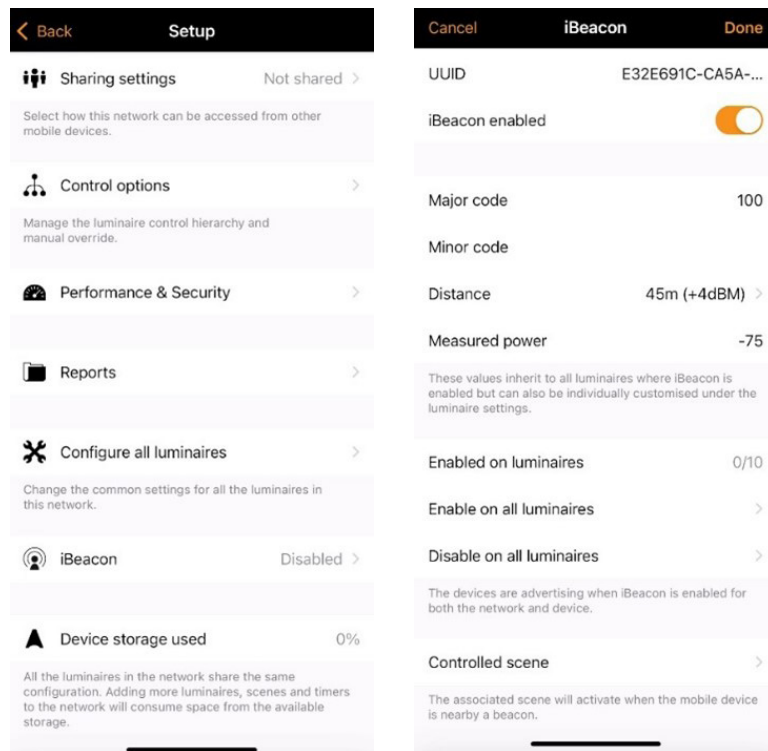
Back
Setup

Sharing settings
Not shared

Select how this network can be accessed from other mobile devices.

Control options

Manage the luminaire control hierarchy and manual override.

Performance & Security

Reports

Configure all luminaires

Change the common settings for all the luminaires in this network.

iBeacon
Disabled

Device storage used
0%

All the luminaires in the network share the same configuration. Adding more luminaires, scenes and timers to the network will consume space from the available storage.

Cancel
iBeacon
Done

UUID
E32E691C-CA5A-...

iBeacon enabled

Major code
100

Minor code

Distance
45m (+4dBM)

Measured power
-75

These values inherit to all luminaires where iBeacon is enabled but can also be individually customised under the luminaire settings.

Enabled on luminaires
0/10

Enable on all luminaires

Disable on all luminaires

The devices are advertising when iBeacon is enabled for both the network and device.

Controlled scene

The associated scene will activate when the mobile device is nearby a beacon.